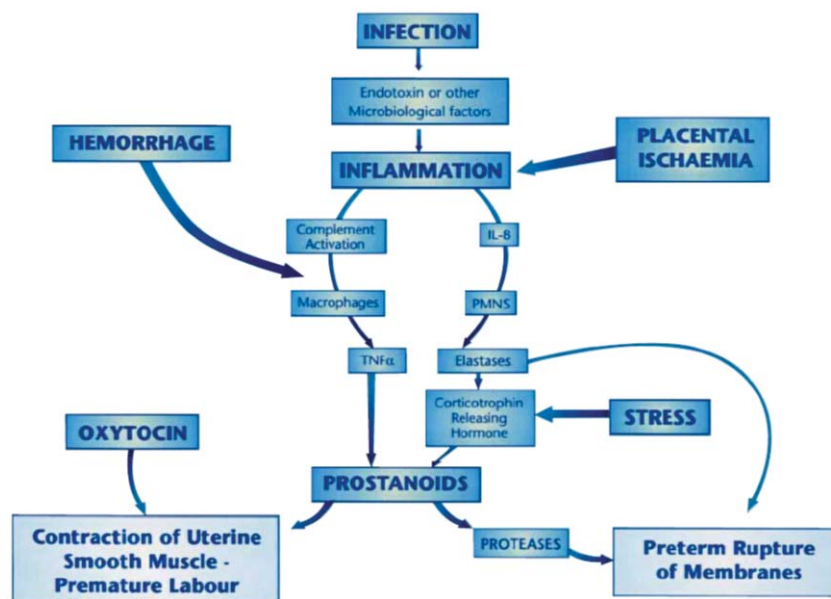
INFECTION

Endotoxin or other Microbiological factors

HEMORRHAGE

PLACENTAL ISCHAEMIA

INFLAMMATION

Complement Activation

IL-8

Macrophages

PMNS

TNFα

Elastases

Corticotrophin Releasing Hormone

STRESS

OXYTOCIN

PROSTANOIDS

Contraction of Uterine Smooth Muscle - Premature Labour

PROTEASES

Preterm Rupture of Membranes